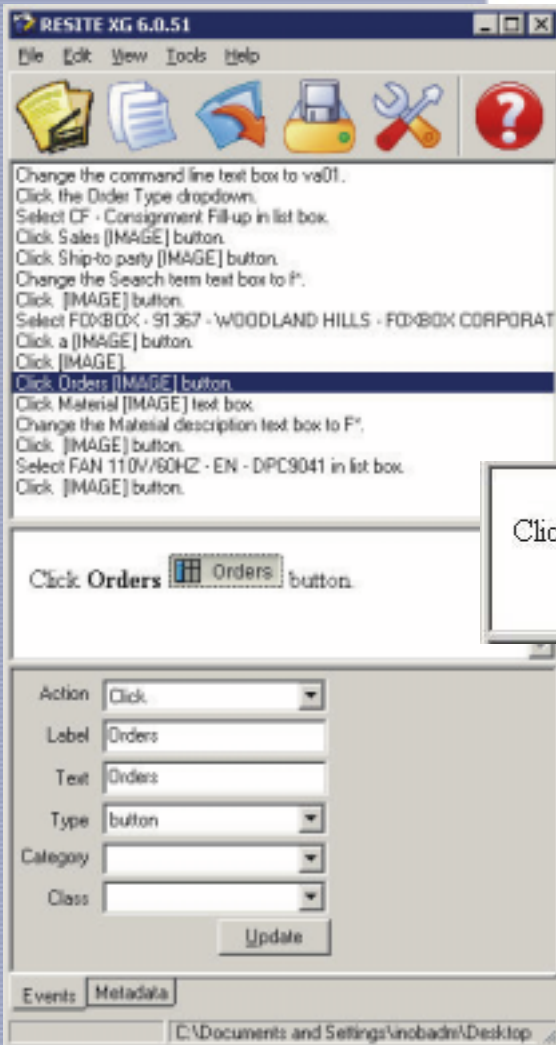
RESITE XG 6.0.51

File Edit View Tools Help

Change the command line text box to va01.
Click the Order Type dropdown.
Select CF - Consignment Fill-up in list box.
Click Sales [IMAGE] button.
Click Ship-to party [IMAGE] button.
Change the Search term text box to f*.
Click [IMAGE] button.
Select FOXBOX - 91367 - WOODLAND HILLS - FOXBOX CORPORAT
Click a [IMAGE] button.
Click [IMAGE].
Click Orders [IMAGE] button.
Click Material [IMAGE] text box.
Change the Material description text box to F*.
Click [IMAGE] button.
Select FAN 110V/60HZ - EN - DPC9041 in list box.
Click [IMAGE] button.

Clic

Click **Orders** Orders button.

Action Click
Label Orders
Text Orders
Type button
Category
Class

Update

Events Metadata

C:\Documents and Settings\inobadm\Desktop